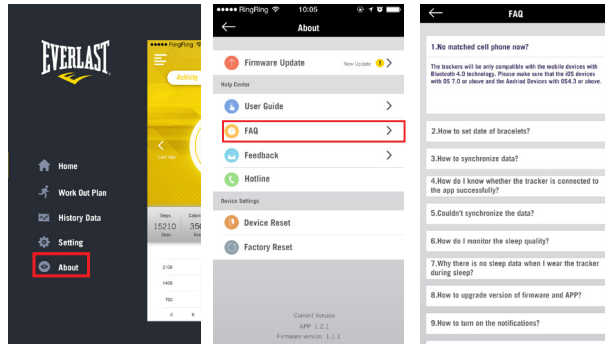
EVERLAST

RingRing

Activity

Last day

Steps 15210 Steps

Calories 350

2100

1400

700

0

Home

Work Out Plan

History Data

Setting

About

RingRing 10:05

About

Firmware Update New Update 1

Help Center

User Guide

FAQ

Feedback

Hotline

Device Settings

Device Reset

Factory Reset

Current Version

APP 1.2.1

Firmware version 1.1.1

FAQ

1.No matched cell phone now?

The trackers will be only compatible with the mobile devices with Bluetooth 4.0 technology. Please make sure that the iOS devices with OS 7.0 or above and the Andriod Devices with OS4.3 or above.

2.How to set date of bracelets?

3.How to synchronize data?

4.How do I know whether the tracker is connected to the app successfully?

5.Couldn't synchronize the data?

6.How do I monitor the sleep quality?

7.Why there is no sleep data when I wear the tracker during sleep?

8.How to upgrade version of firmware and APP?

9.How to turn on the notifications?